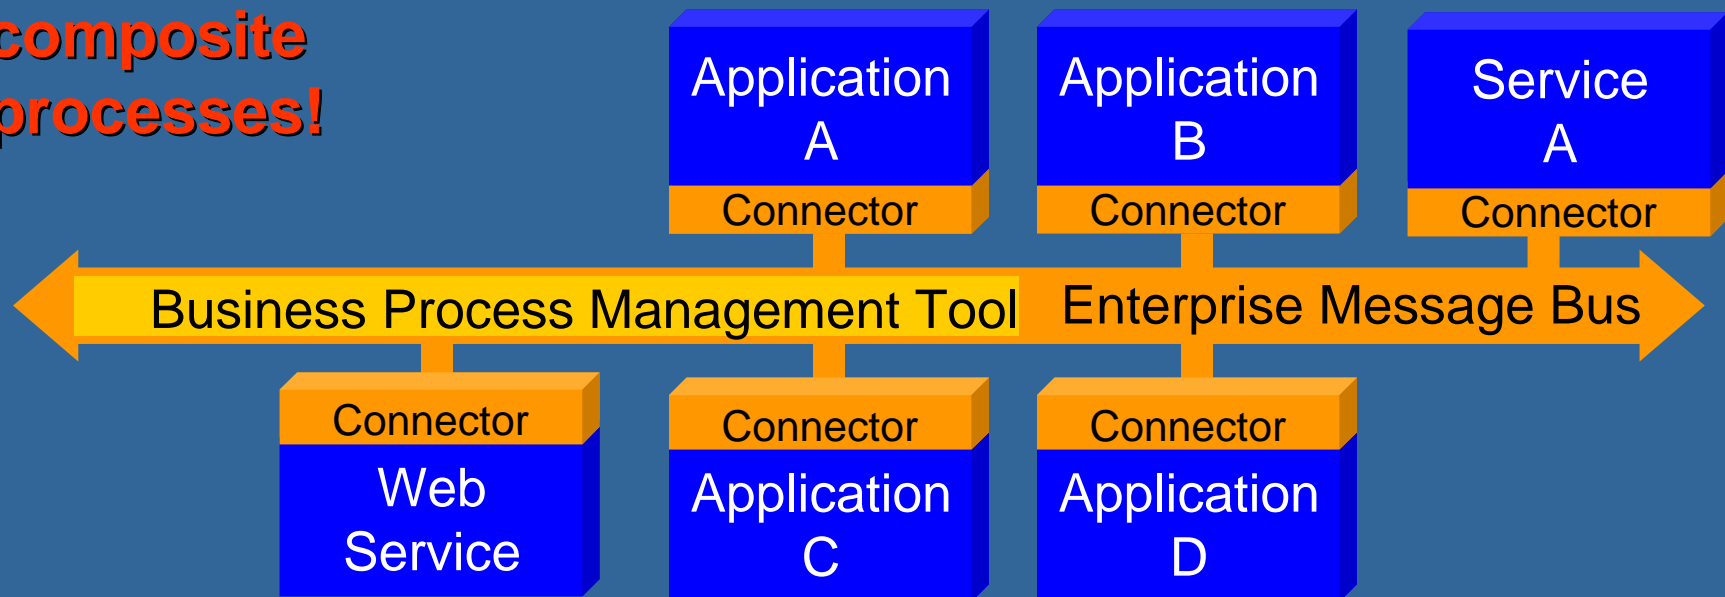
composite processes!

Application A
Connector

Application B
Connector

Service A
Connector

Business Process Management Tool

Enterprise Message Bus

Connector
Web Service

Connector
Application C

Connector
Application D